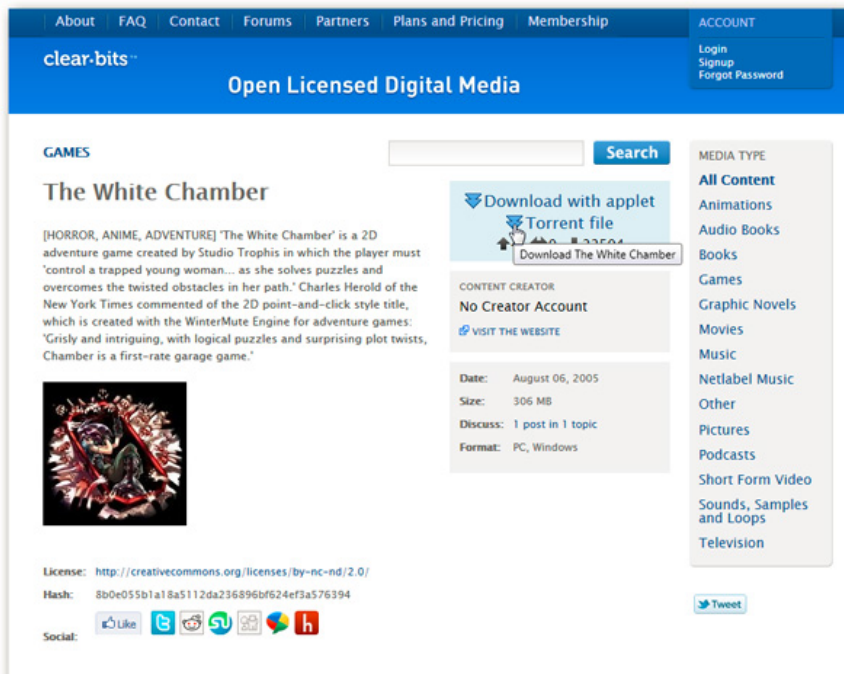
About | FAQ | Contact | Forums | Partners | Plans and Pricing | Membership

ACCOUNT
Login
Signup
Forgot Password

clear·bits™

Open Licensed Digital Media

GAMES

Search

The White Chamber

[HORROR, ANIME, ADVENTURE] 'The White Chamber' is a 2D adventure game created by Studio Trophis in which the player must 'control a trapped young woman... as she solves puzzles and overcomes the twisted obstacles in her path.' Charles Herold of the New York Times commented of the 2D point-and-click style title, which is created with the WinterMute Engine for adventure games: 'Grisly and intriguing, with logical puzzles and surprising plot twists, Chamber is a first-rate garage game.'

Download with applet
Torrent file
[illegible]
Download The White Chamber

CONTENT CREATOR
No Creator Account
VISIT THE WEBSITE

Date: August 06, 2005
Size: 306 MB
Discuss: 1 post in 1 topic
Format: PC, Windows

MEDIA TYPE
All Content
Animations
Audio Books
Books
Games
Graphic Novels
Movies
Music
Netlabel Music
Other
Pictures
Podcasts
Short Form Video
Sounds, Samples and Loops
Television

License: http://creativecommons.org/licenses/by-nc-nd/2.0/
Hash: 8b0e055b1a18a5112da236896bf624ef3a576394
Social:
Like

Tweet